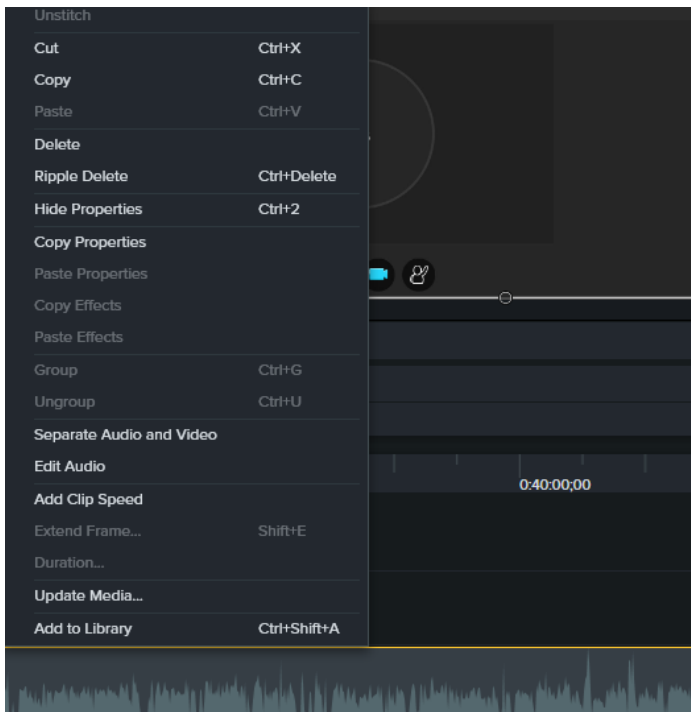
Unstitch
Cut Ctrl+X
Copy Ctrl+C
Paste Ctrl+V
Delete
Ripple Delete Ctrl+Delete
Hide Properties Ctrl+2
Copy Properties
Paste Properties
Copy Effects
Paste Effects
Group Ctrl+G
Ungroup Ctrl+U
Separate Audio and Video
Edit Audio
Add Clip Speed
Extend Frame... Shift+E
Duration...
Update Media...
Add to Library Ctrl+Shift+A

0:40:00;00